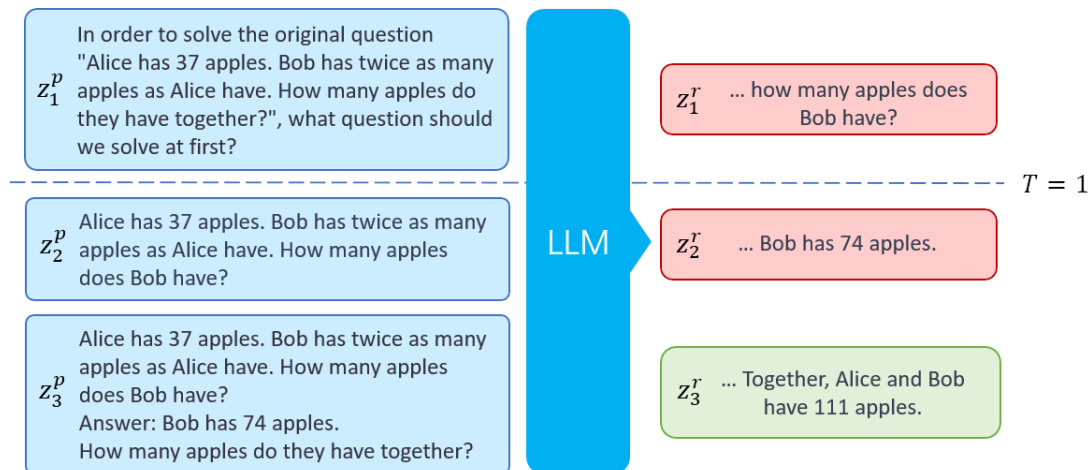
$z_1^p$ In order to solve the original question "Alice has 37 apples. Bob has twice as many apples as Alice have. How many apples do they have together?", what question should we solve at first?

$z_1^r$ ... how many apples does Bob have?

$T = 1$

$z_2^p$ Alice has 37 apples. Bob has twice as many apples as Alice have. How many apples does Bob have?

LLM

$z_2^r$ ... Bob has 74 apples.

$z_3^p$ Alice has 37 apples. Bob has twice as many apples as Alice have. How many apples does Bob have?
Answer: Bob has 74 apples.
How many apples do they have together?

$z_3^r$ ... Together, Alice and Bob have 111 apples.